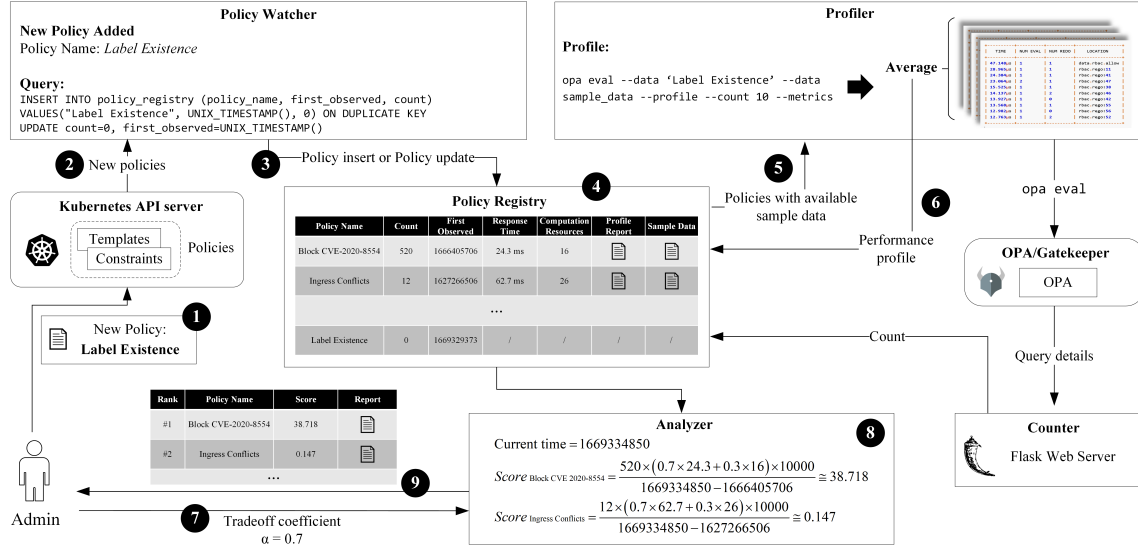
Policy Watcher

New Policy Added
Policy Name: *Label Existence*

Query:
INSERT INTO policy_registry (policy_name, first_observed, count)
VALUES("Label Existence", UNIX_TIMESTAMP(), 0) ON DUPLICATE KEY
UPDATE count=0, first_observed=UNIX_TIMESTAMP()

Profiler

Profile:

opa eval --data 'Label Existence' --data sample_data --profile --count 10 --metrics

Average

| TIME | NUM EVAL | NUM REDO | LOCATION |
|---|---|---|---|
| 47.348µs | 1 | 1 | data.rbac.allow |
| 28.965µs | 1 | 1 | rbac.rego:31 |
| 24.309µs | 1 | 1 | rbac.rego:41 |
| 23.064µs | 1 | 1 | rbac.rego:47 |
| 15.525µs | 1 | 1 | rbac.rego:38 |
| 14.137µs | 1 | 2 | rbac.rego:46 |
| 13.927µs | 1 | 0 | rbac.rego:42 |
| 13.568µs | 1 | 1 | rbac.rego:55 |
| 12.982µs | 1 | 0 | rbac.rego:56 |
| 12.763µs | 1 | 2 | rbac.rego:52 |

2 New policies

3 Policy insert or Policy update

5 Policies with available sample data

6 Performance profile

opa eval

Kubernetes API server

Templates
Constraints
Policies

1 New Policy: Label Existence

Policy Registry 4

| Policy Name | Count | First Observed | Response Time | Computation Resources | Profile Report | Sample Data |
|---|---|---|---|---|---|---|
| Block CVE-2020-8554 | 520 | 1666405706 | 24.3 ms | 16 | | |
| Ingress Conflicts | 12 | 1627266506 | 62.7 ms | 26 | | |
| ... | | | | | | |
| Label Existence | 0 | 1669329373 | / | / | / | / |

OPA/Gatekeeper
OPA

Count

Query details

Counter
Flask Web Server

| Rank | Policy Name | Score | Report |
|---|---|---|---|
| #1 | Block CVE-2020-8554 | 38.718 | |
| #2 | Ingress Conflicts | 0.147 | |
| ... | | | |

Analyzer 8

Current time = 1669334850

$Score_{\text{Block CVE 2020-8554}} = \frac{520\times(0.7\times24.3+0.3\times16)\times10000}{1669334850-1666405706} \cong 38.718$

$Score_{\text{Ingress Conflicts}} = \frac{12\times(0.7\times62.7+0.3\times26)\times10000}{1669334850-1627266506} \cong 0.147$

9

Admin

7 Tradeoff coefficient
α = 0.7